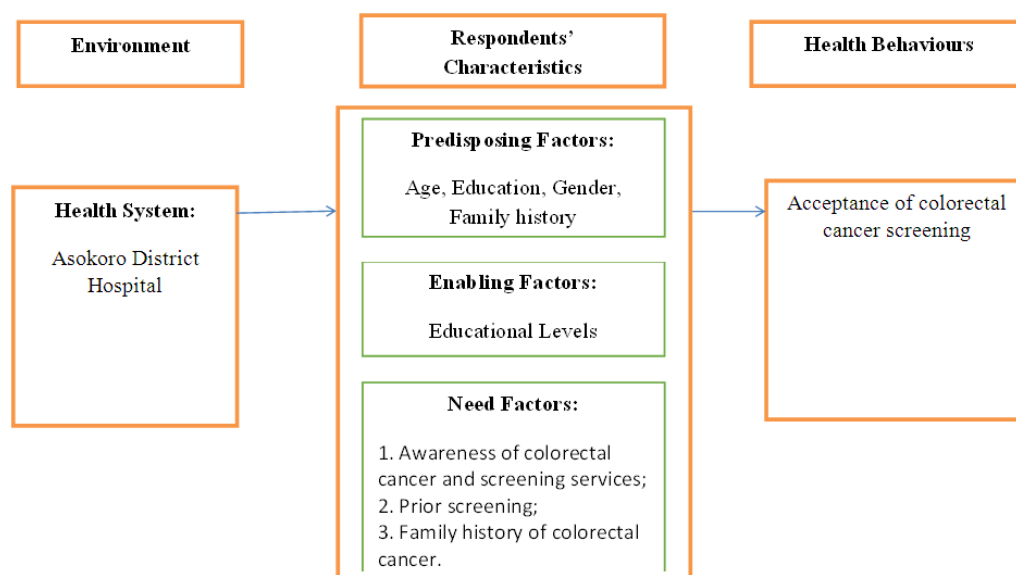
Environment

Respondents' Characteristics

Health Behaviours

Health System:

Asokoro District Hospital

Predisposing Factors:

Age, Education, Gender, Family history

Enabling Factors:

Educational Levels

Need Factors:

1. Awareness of colorectal cancer and screening services;
2. Prior screening;
3. Family history of colorectal cancer.

Acceptance of colorectal cancer screening